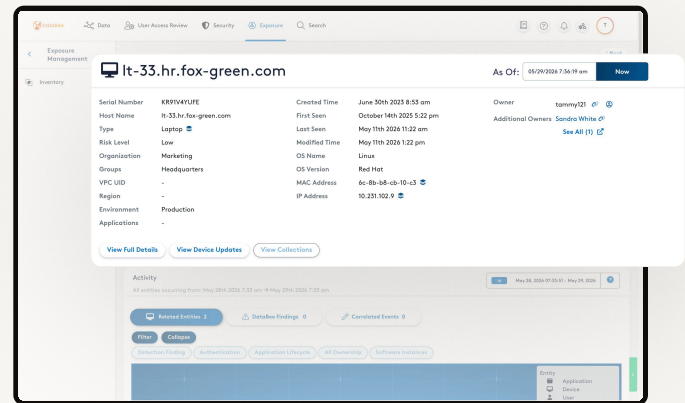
Data User Access Review Security Exposure Search

T

Exposure Management

Inventory

lt-33.hr.fox-green.com

As Of: 05/29/2026 7:36:19 am Now

| Serial Number | KR91V4YUFE | Created Time | June 30th 2023 8:53 am | Owner | tammy121 |
|---|---|---|---|---|---|
| Host Name | lt-33.hr.fox-green.com | First Seen | October 14th 2025 5:22 pm | Additional Owners | Sandra White |
| Type | Laptop | Last Seen | May 11th 2026 11:22 am | | See All (1) |
| Risk Level | Low | Modified Time | May 11th 2026 1:22 pm | | |
| Organization | Marketing | OS Name | Linux | | |
| Groups | Headquarters | OS Version | Red Hat | | |
| VPC UID | - | MAC Address | 6c-8b-b8-cb-10-c3 | | |
| Region | - | IP Address | 10.231.102.9 | | |
| Environment | Production | | | | |
| Applications | - | | | | |

View Full Details View Device Updates View Collections

Activity

All entities occurring from: May 28th 2026 7:35 pm - May 29th 2026 7:35 pm

May 28, 2026 07:35:51 - May 29, 2026

Related Entities 2 DataBee Findings 0 Correlated Events 0

Filter Collapse

Detection Finding Authentication Application Lifecycle All Ownership Software Instances

Entity
Application
Device
User